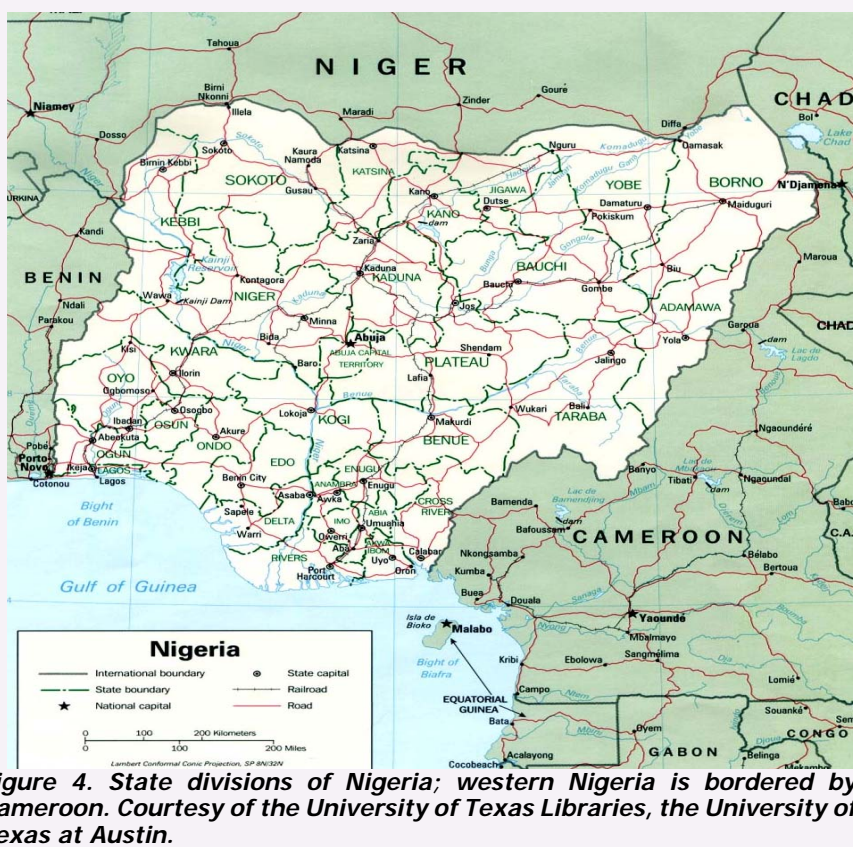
Tahoua
NIGER
Goure
CHAD
Birni Nkonni
Zinder
Niamey
Maradi
Illela
Bol
Dosso
Diffa
Lake Chad
Sokoto
Kaura Namoda
Katsina
Nguru
Damasak
Birnin Kebbi
Komadugu Gana
Komadugu Yobe
SOKOTO
KATSINA
Gusau
JIGAWA
YOBE
BORNO
N'Djamena
Kano
Dutse
Damaturu
Maiduguri
URKINA
KEBBI
KANO
Potiskum
dam
Kandi
Zaria
Gongola
Maroua
BENIN
Kainji Reservoir
Kaduna
BAUCHI
KADUNA
Kontagora
Biu
Bauchi
Gombe
Ndali
Wawa
Kainji Dam
NIGER
Jos
ADAMAWA
Parakou
Minna
CHAD
Abuja
Garoua
dam
Bida
Shendam
Yola
Lac de Lagdo
Kisi
KWARA
ABUJA CAPITAL TERRITORY
PLATEAU
Jalingo
Baro
OYO
Ilorin
Lafia
Ogbomosho
Osogbo
Lokoja
Wukari
Bali
Ibadan
OSUN
KOGI
Makurdi
TARABA
Ngaoundéré
Abeokuta
Akure
Pobé
ONDO
BENUE
Porto Novo
OGUN
Ikeja
LAGOS
EDO
Banyo
Lac de Mbakaou
Lagos
ENUGU
Cotonou
Benin City
Tibati
Enugu
ANAMBRA
dam
Ngaoundal
Bight of Benin
Asaba
Awka
Lac de Bamendjing
Sapele
DELTA
IMO
ABIA
CROSS RIVER
Bamenda
Umuahia
Bafoussam
dam
Warri
Owerri
Aba
AKWA IBOM
CAMEROON
C.A.
RIVERS
Uyo
Calabar
Nkongsamba
Bélabo
Port Harcourt
Oron
Kumba
Bertoua
Gulf of Guinea
Buea
Douala
Sanaga
Isla de Bioko
Malabo
Yaoundé
Nyong
Mbalmayo
Bight of Biafra
Kribi
Ebolowa
Sangmélima
Campo
Ntem
Lomié
EQUATORIAL GUINEA
Bata
Souanké
Oyem
CONGO
Acalayong
GABON
Belinga
Cocobeach
Mekambo

Nigeria
International boundary
State capital
State boundary
Railroad
National capital
Road
0 100 200 Kilometers
0 100 200 Miles
Lambert Conformal Conic Projection, SP 8N/32N

igure 4. State divisions of Nigeria; western Nigeria is bordered by ameroon. Courtesy of the University of Texas Libraries, the University of exas at Austin.